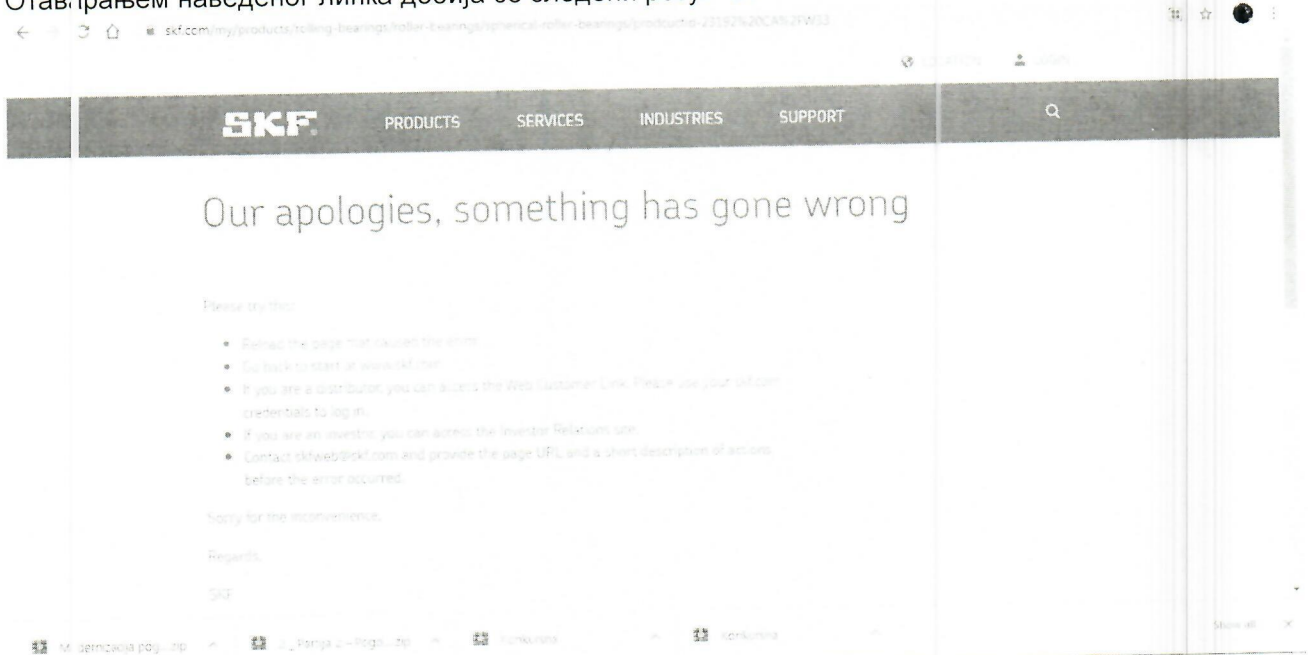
Отварањем наведеног линка добија се следећи резу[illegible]

skf.com/my/products/rolling-bearings/roller-bearings/spherical-roller-bearings/productid-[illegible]

LOCATION LOGIN

SKF PRODUCTS SERVICES INDUSTRIES SUPPORT

Our apologies, something has gone wrong

Please try this:

• Reload the page that caused the error.
• Go back to start at www.skf.com
• If you are a distributor you can access the Web Customer Link. Please use your skf.com credentials to log in.
• If you are an investor you can access the Investor Relations site.
• Contact skfweb@skf.com and provide the page URL and a short description of actions before the error occurred.

Sorry for the inconvenience.

Regards,

SKF

M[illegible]ermizacija pog....zip
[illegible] Faza 2 - Pogo....zip
Konkursna
Konkursna
Show all